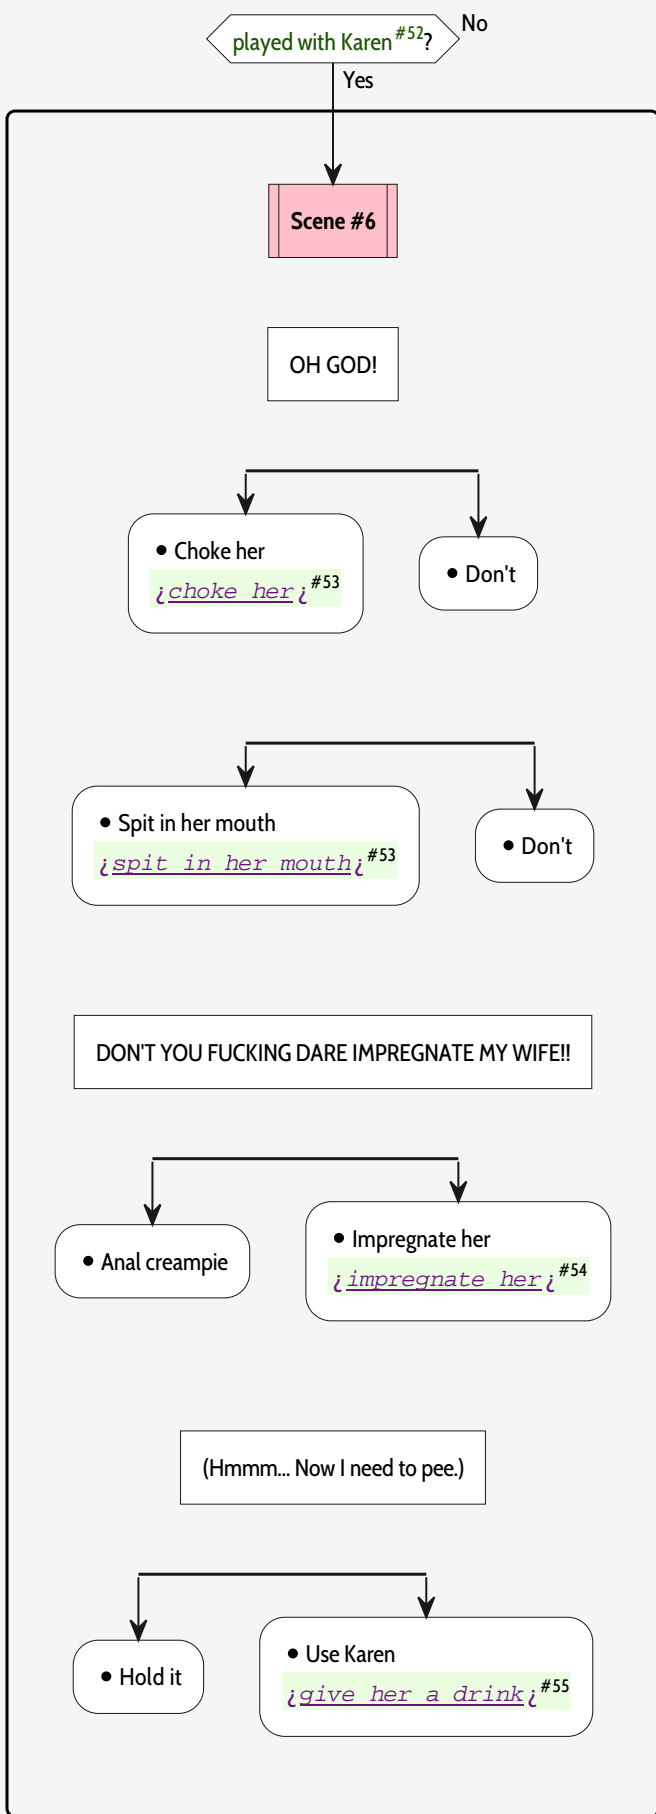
played with Karen$^{\#52}$? No

Yes

Scene #6

OH GOD!

• Choke her
¿choke her¿$^{\#53}$

• Don't

• Spit in her mouth
¿spit in her mouth¿$^{\#53}$

• Don't

DON'T YOU FUCKING DARE IMPREGNATE MY WIFE!!

• Anal creampie

• Impregnate her
¿impregnate her¿$^{\#54}$

(Hmmm... Now I need to pee.)

• Hold it

• Use Karen
¿give her a drink¿$^{\#55}$